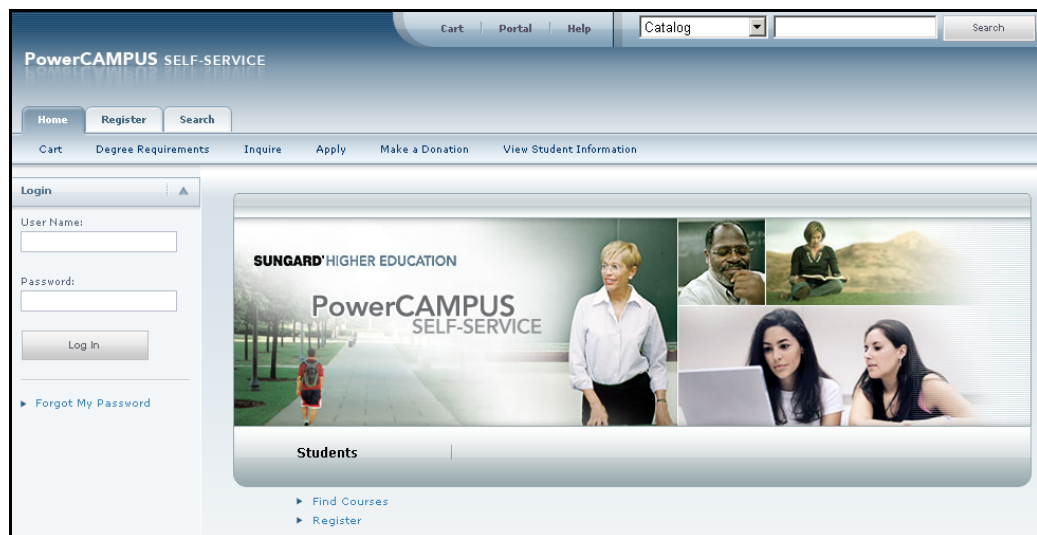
Cart | Portal | Help

Catalog

Search

PowerCAMPUS SELF-SERVICE

Home Register Search

Cart Degree Requirements Inquire Apply Make a Donation View Student Information

Login

User Name:

Password:

Log In

▸ Forgot My Password

SUNGARD' HIGHER EDUCATION

PowerCAMPUS SELF-SERVICE

Students

▸ Find Courses

▸ Register